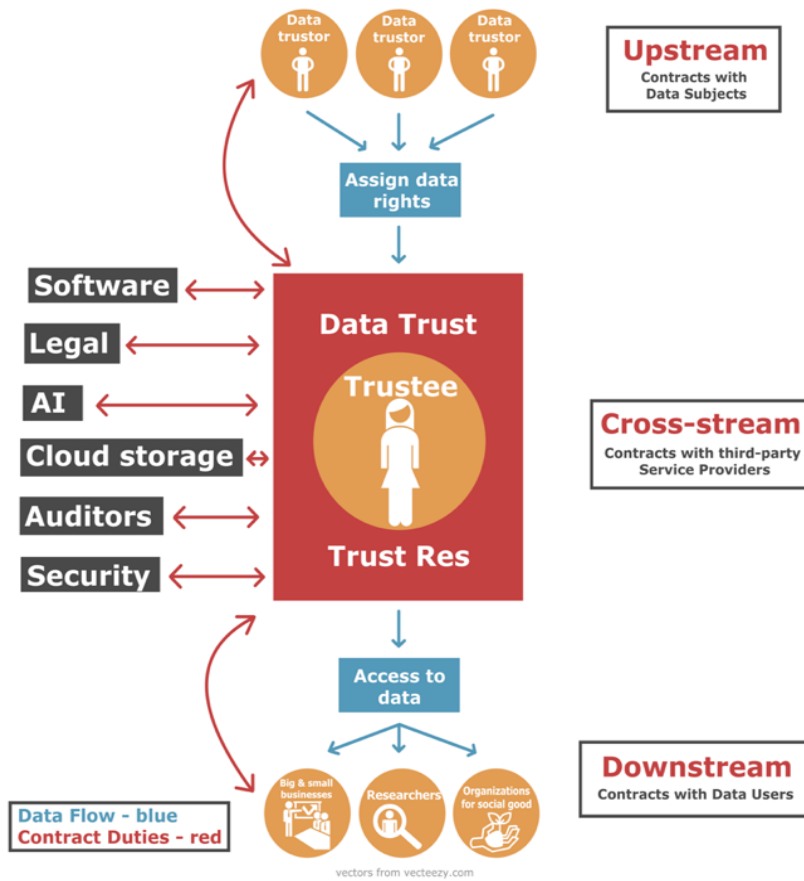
Data trustor

Data trustor

Data trustor

Upstream
Contracts with Data Subjects

Assign data rights

Software

Legal

AI

Cloud storage

Auditors

Security

Data Trust

Trustee

Trust Res

Cross-stream
Contracts with third-party Service Providers

Access to data

Downstream
Contracts with Data Users

Big & small businesses

Researchers

Organizations for social good

Data Flow - blue
Contract Duties - red

vectors from vecteezy.com